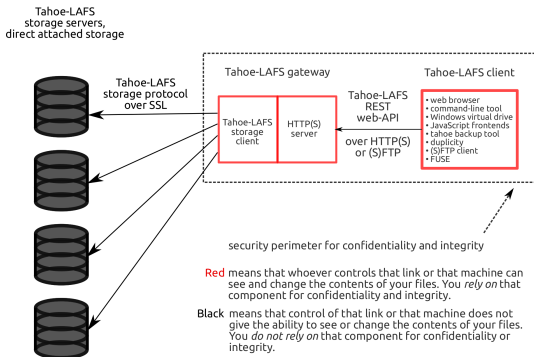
Tahoe-LAFS storage servers, direct attached storage

Tahoe-LAFS storage protocol over SSL

Tahoe-LAFS gateway

Tahoe-LAFS client

Tahoe-LAFS storage client

HTTP(S) server

Tahoe-LAFS REST web-API

over HTTP(S) or (S)FTP

• web browser
• command-line tool
• Windows virtual drive
• JavaScript frontends
• tahoe backup tool
• duplicity
• (S)FTP client
• FUSE

security perimeter for confidentiality and integrity

Red means that whoever controls that link or that machine can see and change the contents of your files. You *rely on* that component for confidentiality and integrity.

Black means that control of that link or that machine does not give the ability to see or change the contents of your files. You *do not rely on* that component for confidentiality or integrity.